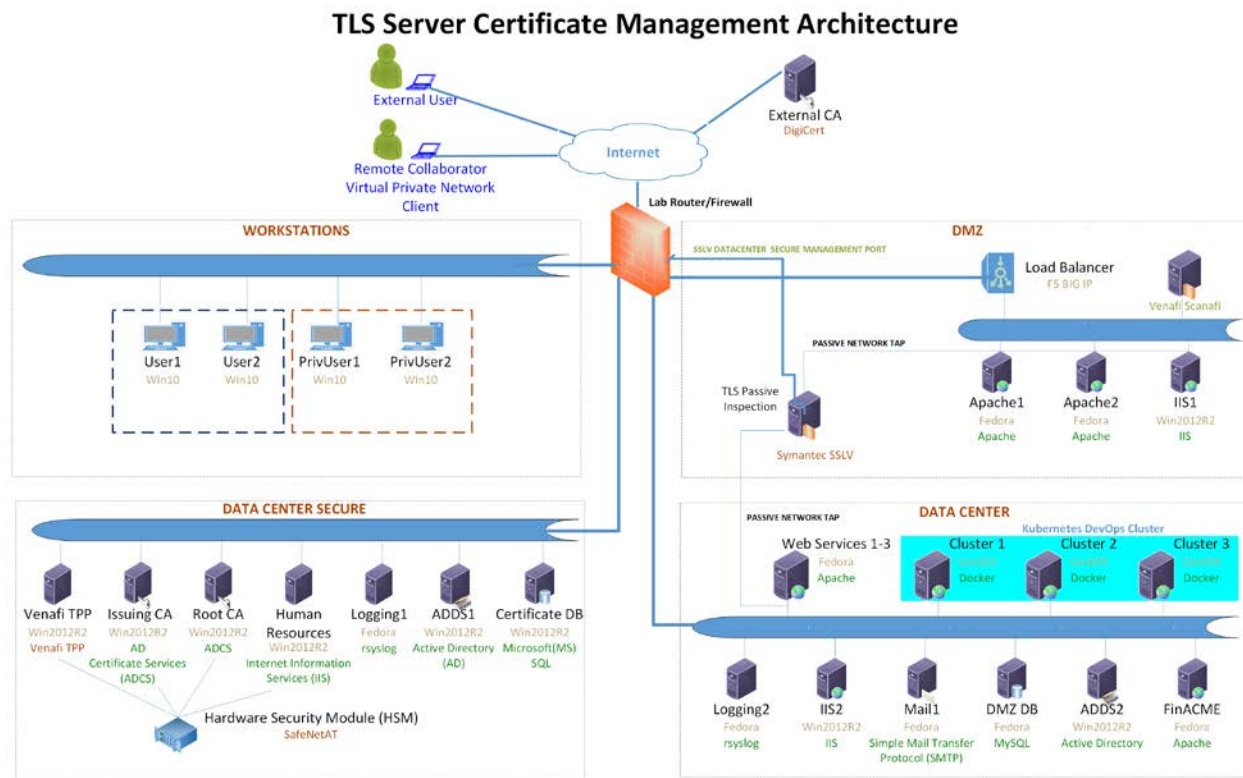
TLS Server Certificate Management Architecture

External User

Remote Collaborator
Virtual Private Network
Client

Internet

External CA
DigiCert

Lab Router/Firewall

WORKSTATIONS

User1
Win10

User2
Win10

PrivUser1
Win10

PrivUser2
Win10

DMZ

SSLV DATACENTER SECURE MANAGEMENT PORT

Load Balancer
F5 BIG IP

Venafi Scanafi

PASSIVE NETWORK TAP

TLS Passive
Inspection

Symantec SSLV

Apache1
Fedora
Apache

Apache2
Fedora
Apache

IIS1
Win2012R2
IIS

DATA CENTER SECURE

Venafi TPP
Win2012R2
Venafi TPP

Issuing CA
Win2012R2
AD
Certificate Services
(ADCS)

Root CA
Win2012R2
ADCS

Human
Resources
Win2012R2
Internet Information
Services (IIS)

Logging1
Fedora
rsyslog

ADDS1
Win2012R2
Active Directory
(AD)

Certificate DB
Win2012R2
Microsoft(MS)
SQL

Hardware Security Module (HSM)
SafeNetAT

DATA CENTER

PASSIVE NETWORK TAP

Kubernetes DevOps Cluster

Web Services 1-3
Fedora
Apache

Cluster 1
Docker

Cluster 2
Docker

Cluster 3
Docker

Logging2
Fedora
rsyslog

IIS2
Win2012R2
IIS

Mail1
Fedora
Simple Mail Transfer
Protocol (SMTP)

DMZ DB
Fedora
MySQL

ADDS2
Win2012R2
Active Directory

FinACME
Fedora
Apache